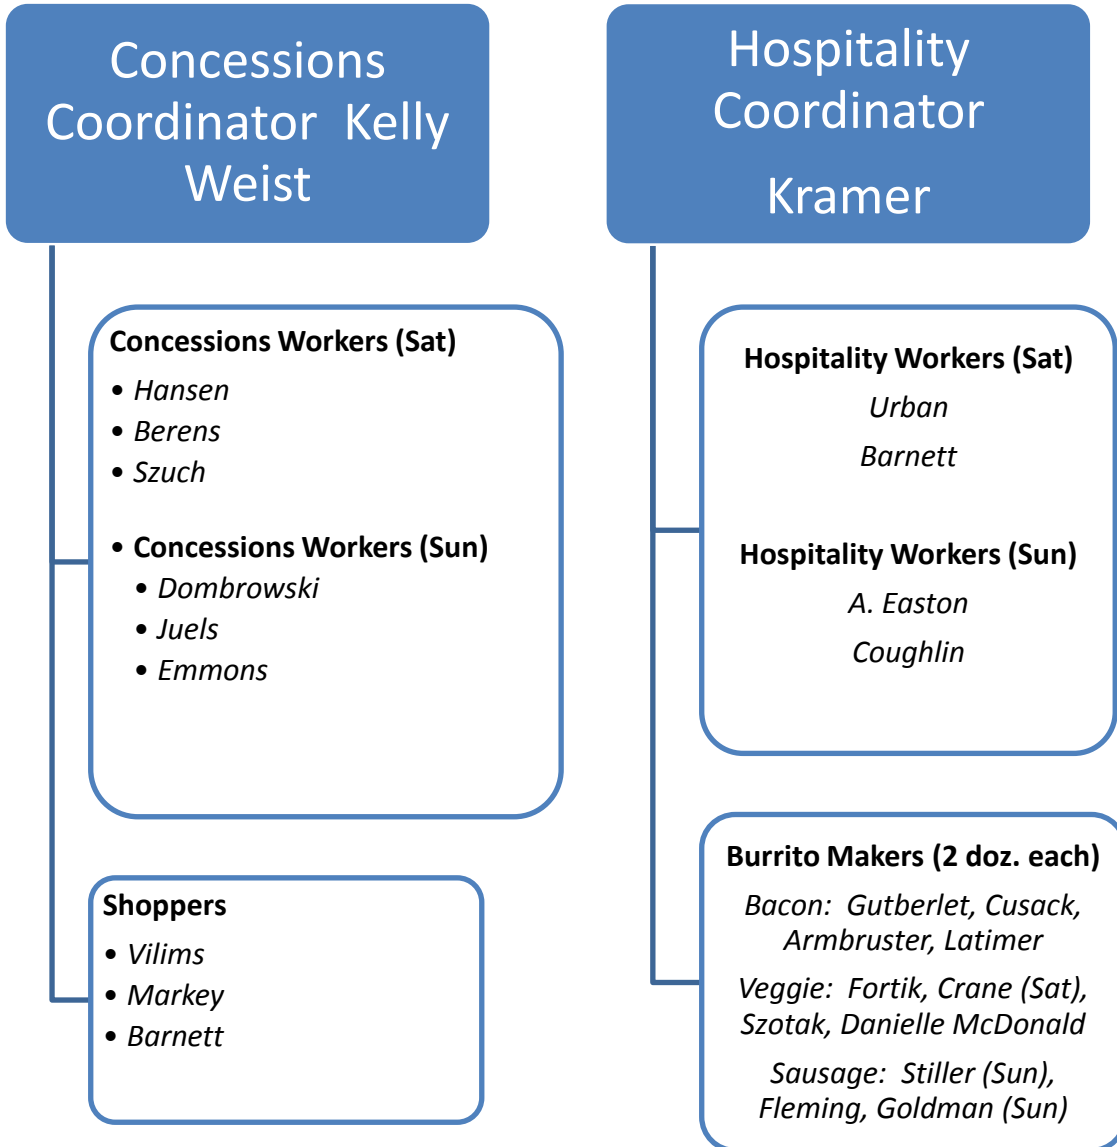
Concessions Coordinator Kelly Weist

Concessions Workers (Sat)
- Hansen
- Berens
- Szuch

- Concessions Workers (Sun)
  - Dombrowski
  - Juels
  - Emmons

Shoppers
- Vilims
- Markey
- Barnett

Hospitality Coordinator

Kramer

Hospitality Workers (Sat)
Urban
Barnett

Hospitality Workers (Sun)
A. Easton
Coughlin

Burrito Makers (2 doz. each)
Bacon: Gutberlet, Cusack, Armbruster, Latimer
Veggie: Fortik, Crane (Sat), Szotak, Danielle McDonald
Sausage: Stiller (Sun), Fleming, Goldman (Sun)